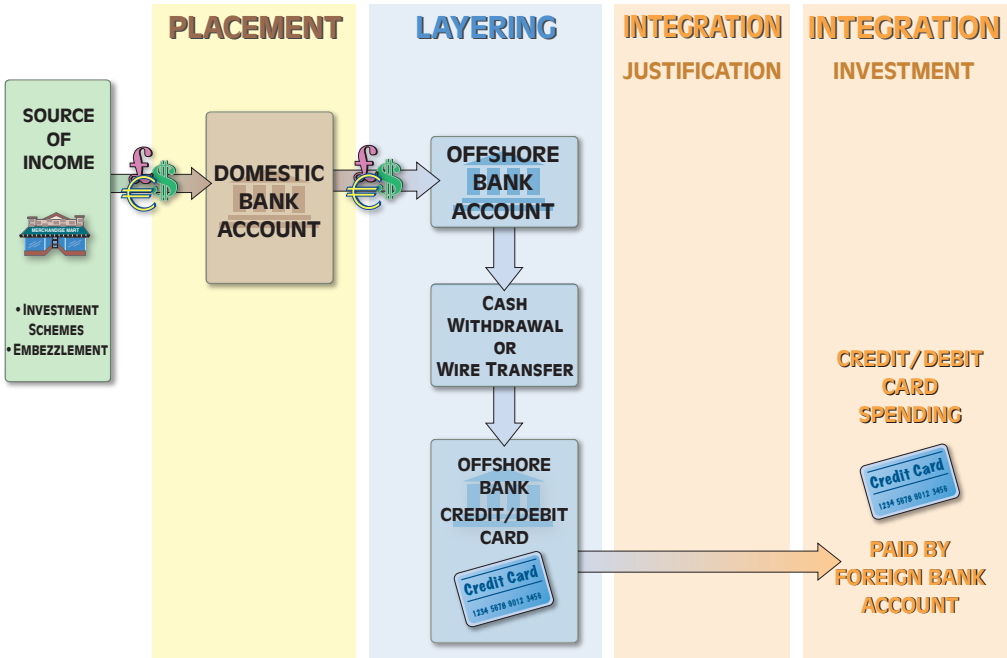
PLACEMENT

LAYERING

INTEGRATION
JUSTIFICATION

INTEGRATION
INVESTMENT

SOURCE OF INCOME

MERCHANDISE MART

• INVESTMENT SCHEMES
• EMBEZZLEMENT

£ € $

DOMESTIC BANK ACCOUNT

£ € $

OFFSHORE BANK ACCOUNT

CASH WITHDRAWAL OR WIRE TRANSFER

OFFSHORE BANK CREDIT/DEBIT CARD

Credit Card
1234 5678 9012 3456

CREDIT/DEBIT CARD SPENDING

Credit Card
1234 5678 9012 3456

PAID BY FOREIGN BANK ACCOUNT